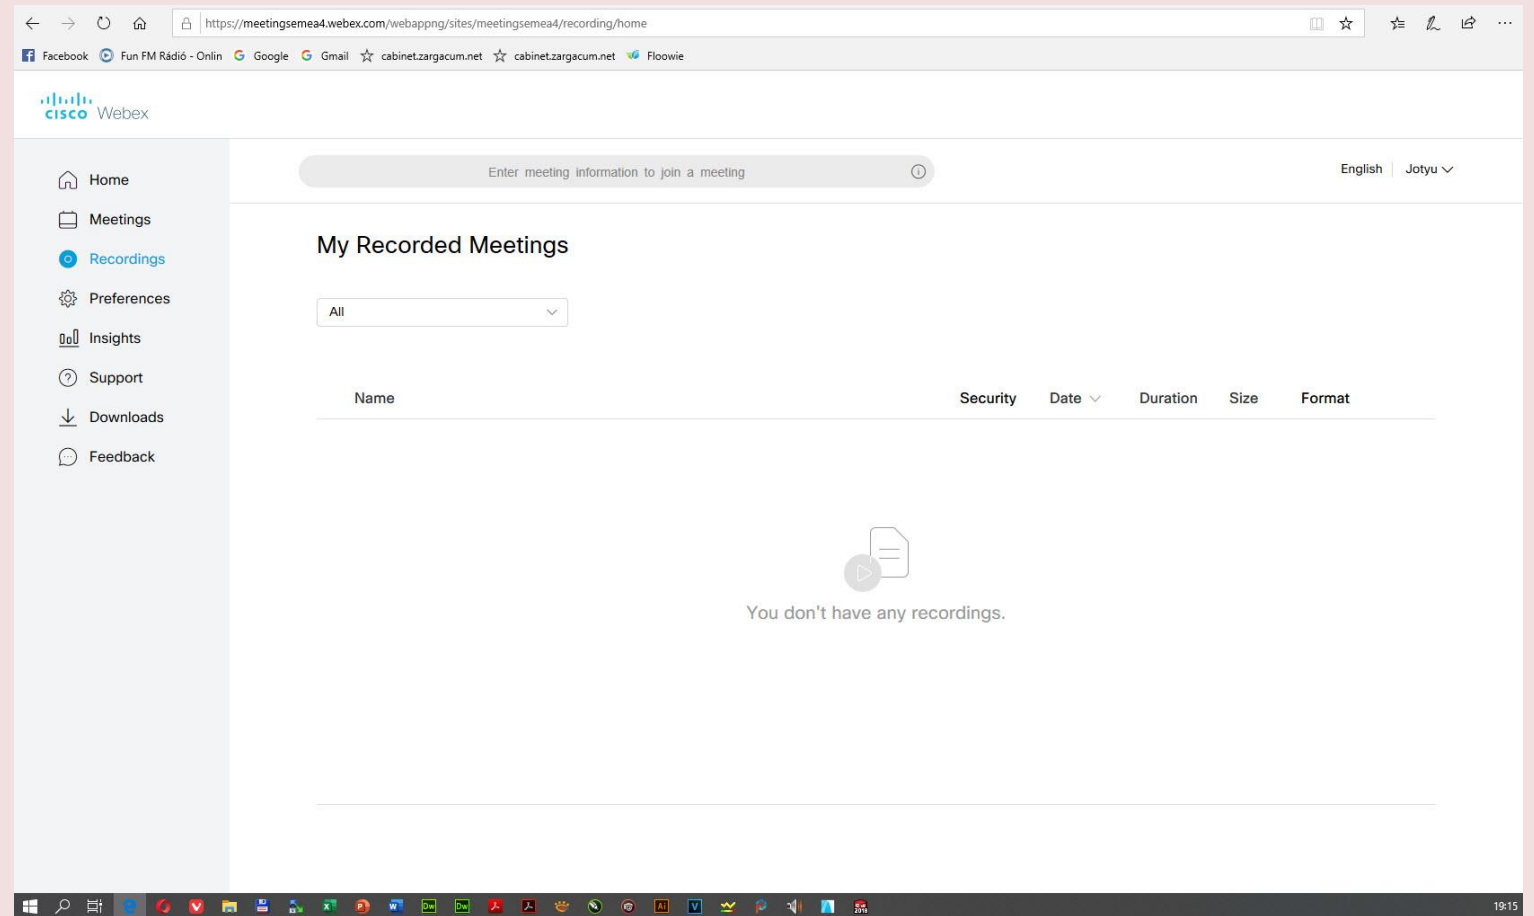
https://meetingsemea4.webex.com/webappng/sites/meetingsemea4/recording/home

Facebook Fun FM Rádió - Onlin Google Gmail cabinet.zargacum.net cabinet.zargacum.net Floowie

cisco Webex

Home
Meetings
Recordings
Preferences
Insights
Support
Downloads
Feedback

Enter meeting information to join a meeting

English Jotyu

My Recorded Meetings

All

| Name | Security | Date | Duration | Size | Format |
|---|---|---|---|---|---|

You don't have any recordings.

19:15